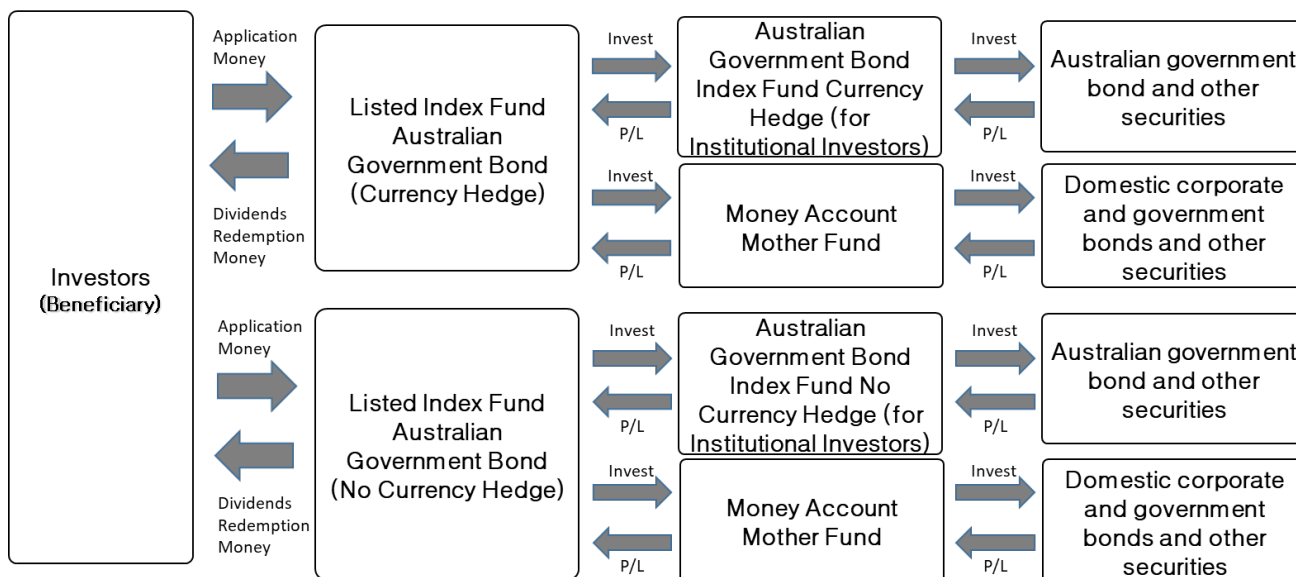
Investors (Beneficiary)

Application Money

Dividends Redemption Money

Listed Index Fund Australian Government Bond (Currency Hedge)

Invest

P/L

Australian Government Bond Index Fund Currency Hedge (for Institutional Investors)

Invest

P/L

Australian government bond and other securities

Invest

P/L

Money Account Mother Fund

Invest

P/L

Domestic corporate and government bonds and other securities

Application Money

Dividends Redemption Money

Listed Index Fund Australian Government Bond (No Currency Hedge)

Invest

P/L

Australian Government Bond Index Fund No Currency Hedge (for Institutional Investors)

Invest

P/L

Australian government bond and other securities

Invest

P/L

Money Account Mother Fund

Invest

P/L

Domestic corporate and government bonds and other securities